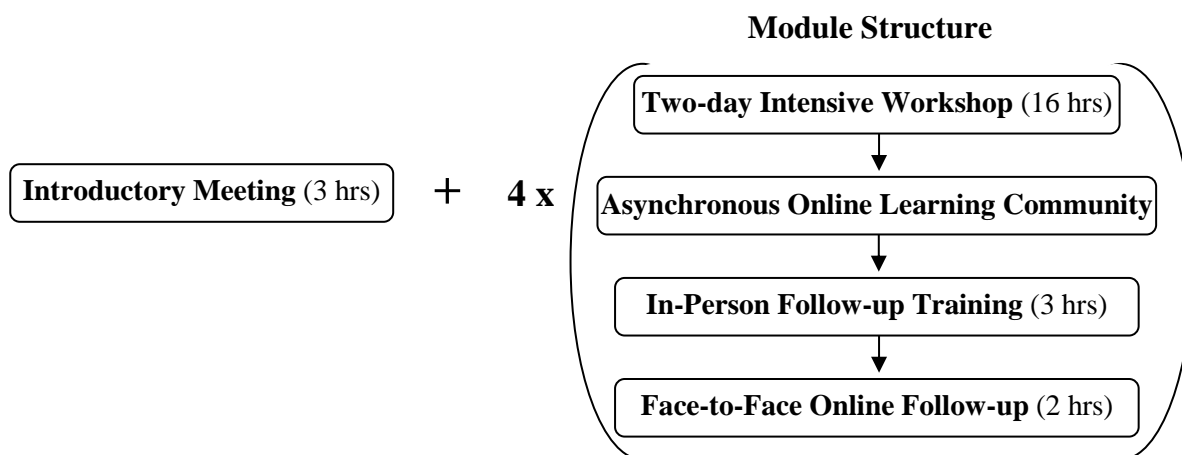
Module Structure

Introductory Meeting (3 hrs) + 4 x

Two-day Intensive Workshop (16 hrs)

Asynchronous Online Learning Community

In-Person Follow-up Training (3 hrs)

Face-to-Face Online Follow-up (2 hrs)